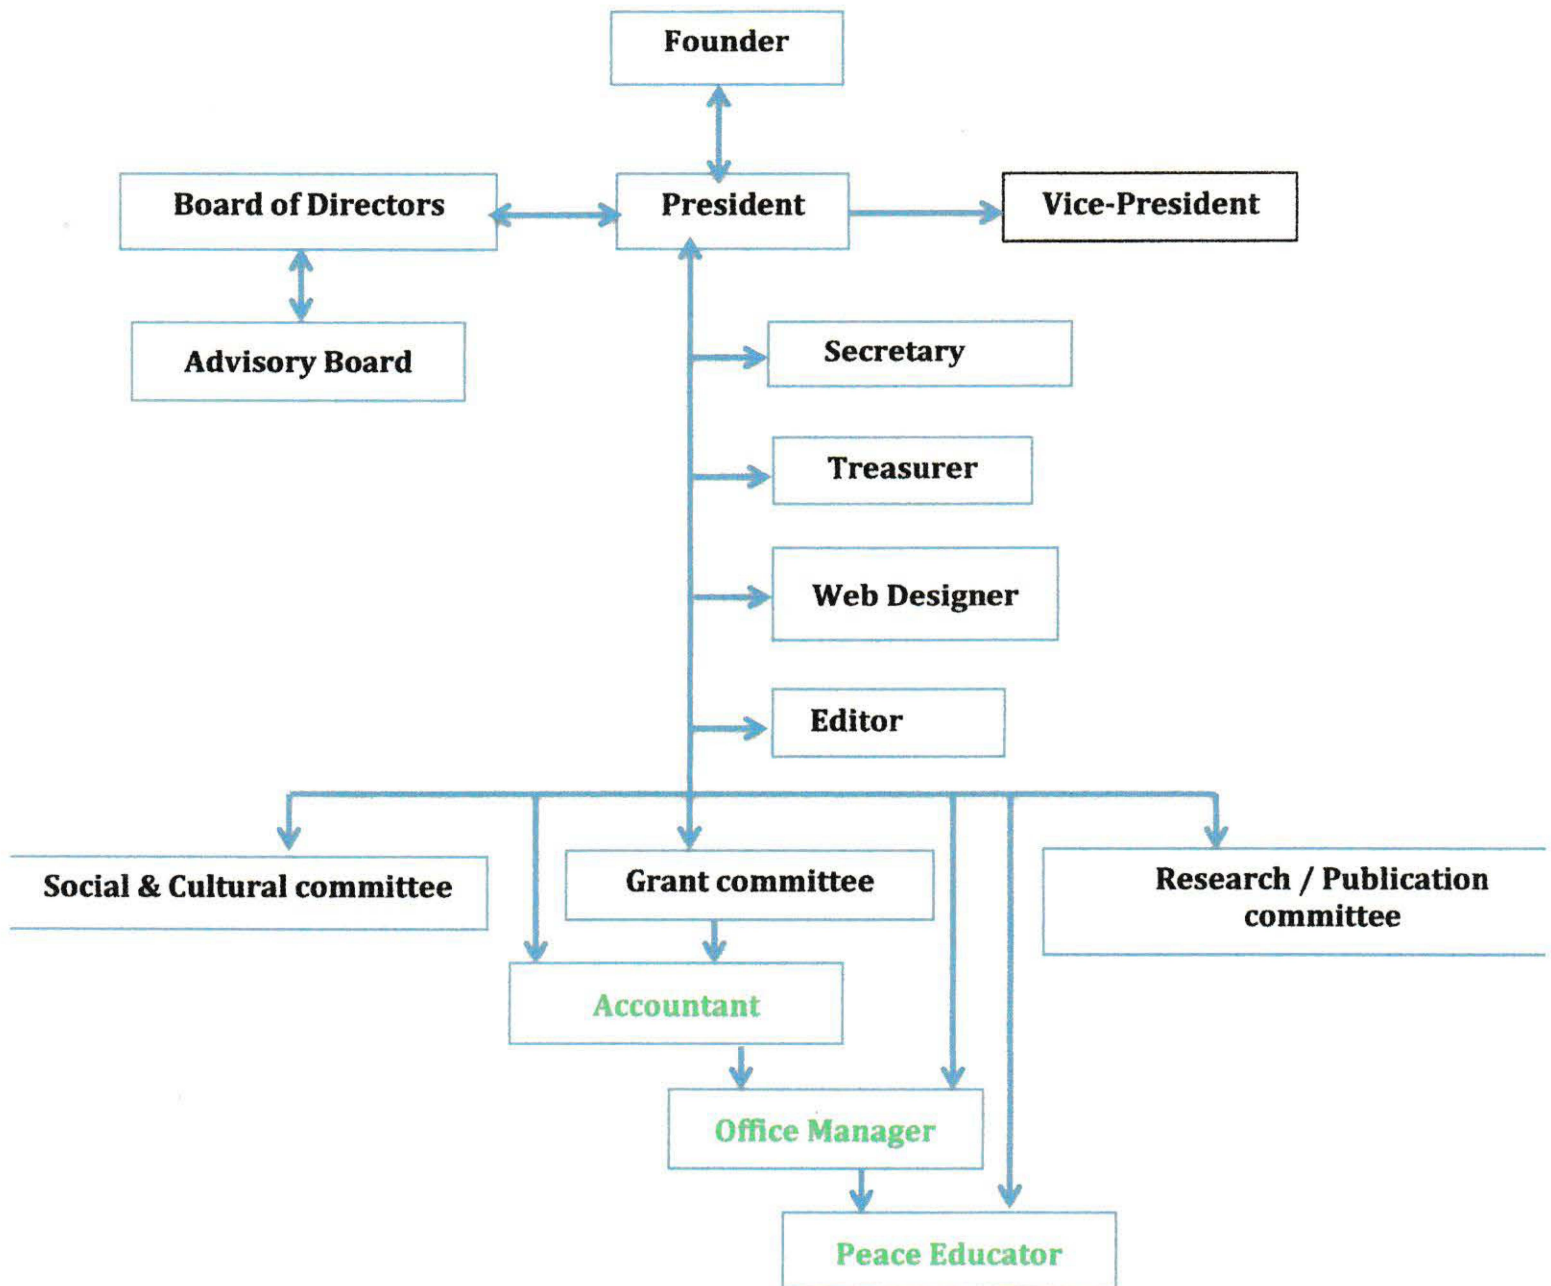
Founder

Board of Directors

President

Vice-President

Advisory Board

Secretary

Treasurer

Web Designer

Editor

Social & Cultural committee

Grant committee

Research / Publication committee

Accountant

Office Manager

Peace Educator